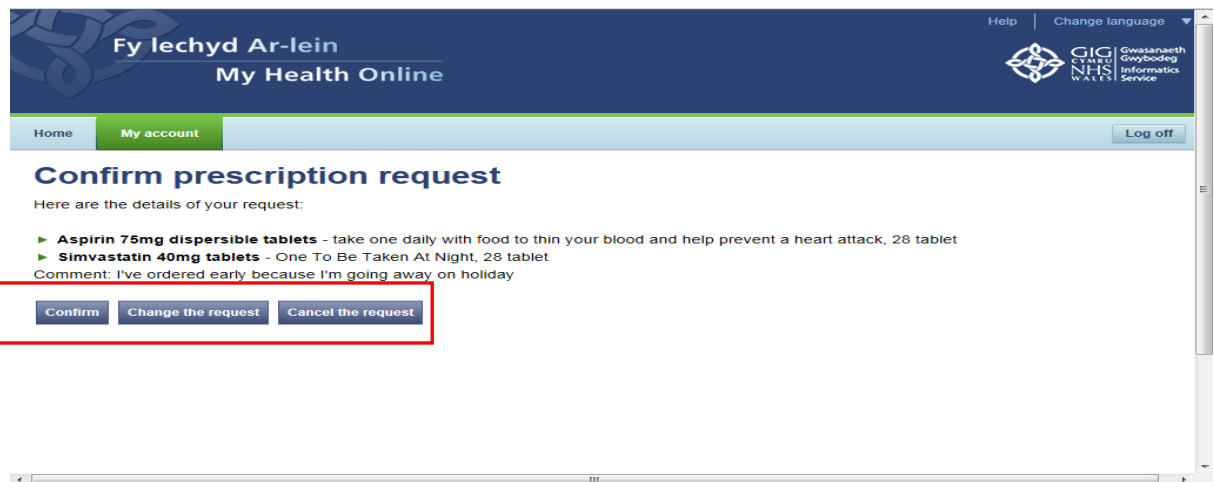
Help | Change language

Fy Iechyd Ar-lein
My Health Online

GIG CYMRU NHS WALES Gwasanaeth Gwybodeg Informatics Service

Home
My account
Log off

Confirm prescription request

Here are the details of your request:

► **Aspirin 75mg dispersible tablets** - take one daily with food to thin your blood and help prevent a heart attack, 28 tablet
► **Simvastatin 40mg tablets** - One To Be Taken At Night, 28 tablet
Comment: I've ordered early because I'm going away on holiday

Confirm
Change the request
Cancel the request